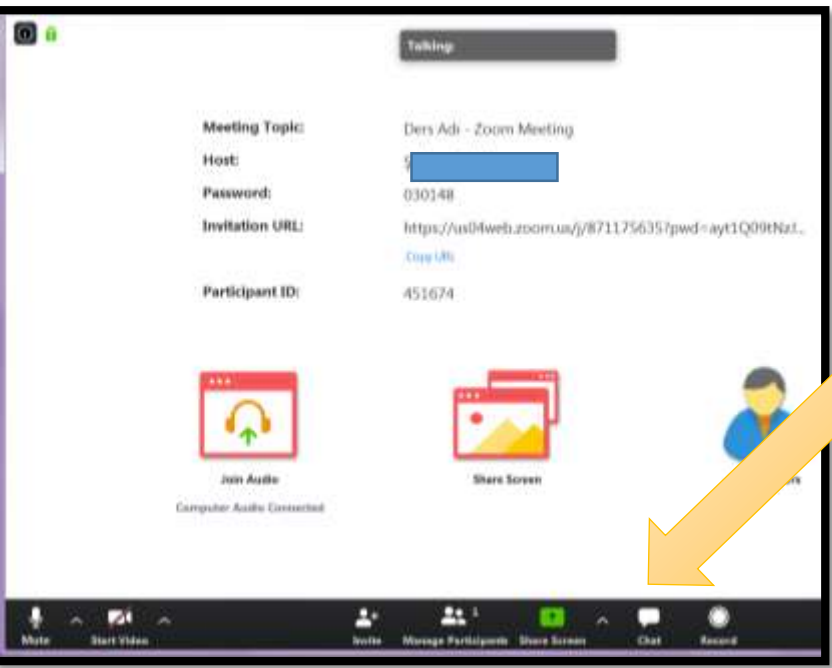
Talking:

Meeting Topic: Ders Adı - Zoom Meeting

Host: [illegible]

Password: 030148

Invitation URL: https://us04web.zoom.us/j/871175635?pwd=ayt1Q09tNzI...

Copy URL

Participant ID: 451674

Join Audio

Computer Audio Connected

Share Screen

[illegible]s

Mute

Start Video

Invite

Manage Participants 1

Share Screen

Chat

Record